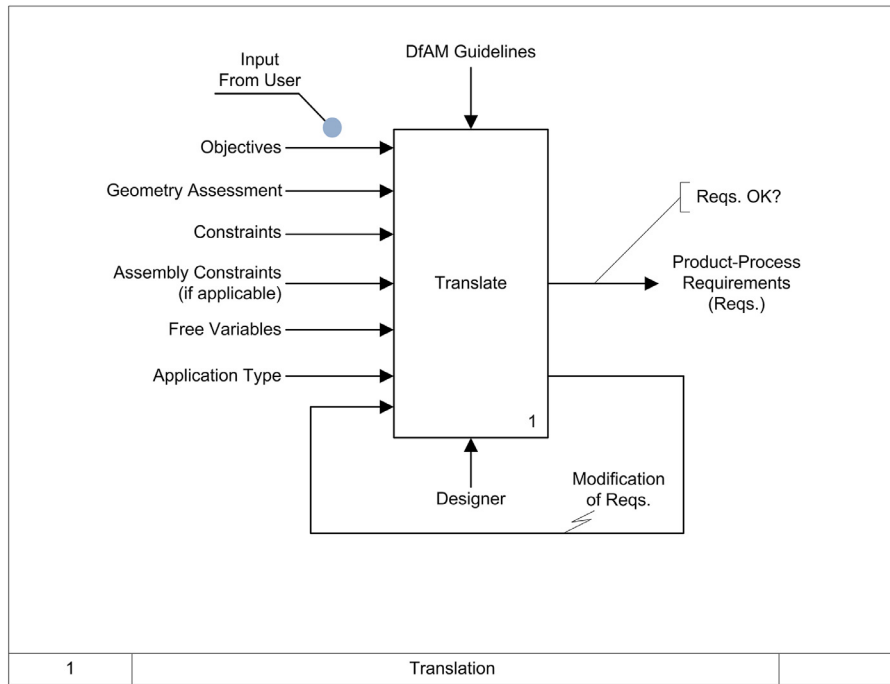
Input
From User

DfAM Guidelines

Objectives

Geometry Assessment

Constraints

Assembly Constraints
(if applicable)

Free Variables

Application Type

Translate

1

Reqs. OK?

Product-Process
Requirements
(Reqs.)

Designer

Modification
of Reqs.

| 1 | Translation | |
|---|---|---|